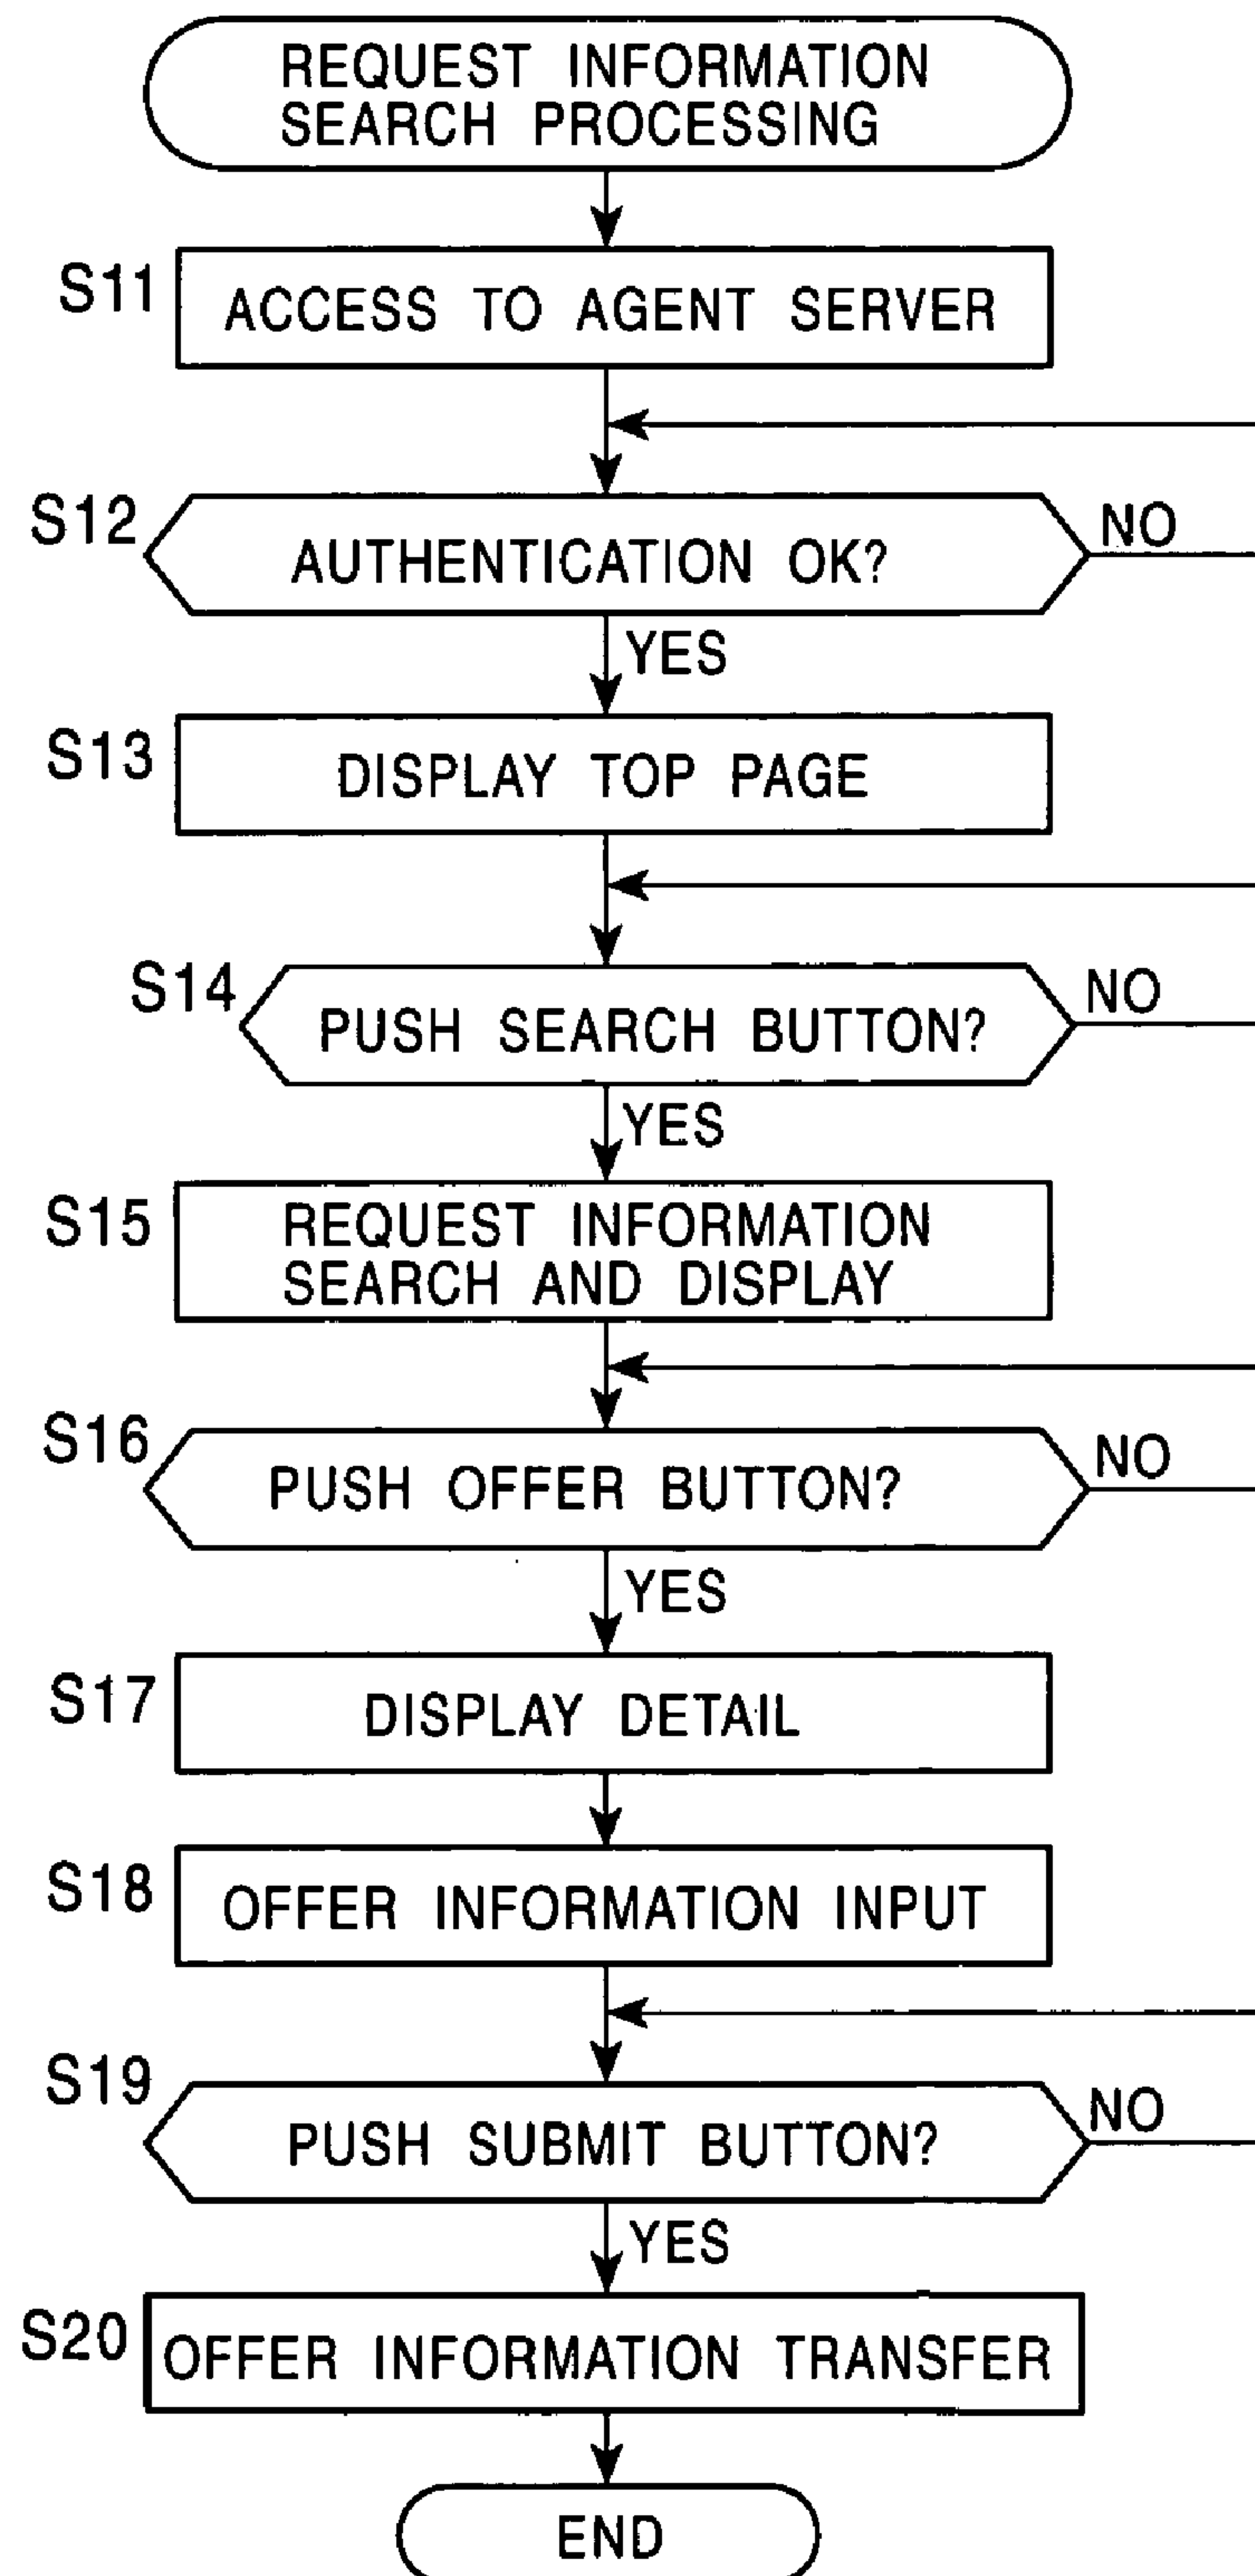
REQUEST INFORMATION SEARCH PROCESSING

S11
ACCESS TO AGENT SERVER

S12
AUTHENTICATION OK?
NO
YES

S13
DISPLAY TOP PAGE

S14
PUSH SEARCH BUTTON?
NO
YES

S15
REQUEST INFORMATION SEARCH AND DISPLAY

S16
PUSH OFFER BUTTON?
NO
YES

S17
DISPLAY DETAIL

S18
OFFER INFORMATION INPUT

S19
PUSH SUBMIT BUTTON?
NO
YES

S20
OFFER INFORMATION TRANSFER

END